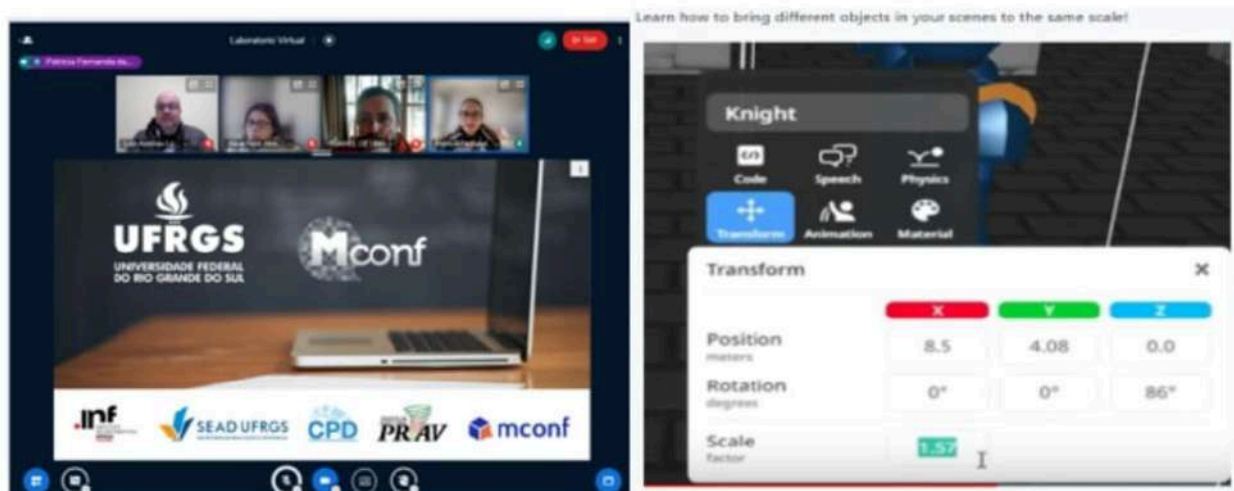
Laboratório Virtual

Sair

Patricia Fernanda da...

UFRGS
UNIVERSIDADE FEDERAL DO RIO GRANDE DO SUL

Mconf

.inf

SEAD UFRGS

CPD

PRAV

mconf

Learn how to bring different objects in your scenes to the same scale!

Knight

Code

Speech

Physics

Transform

Animation

Material

Transform

X

Y

Z

Position
meters

8.5

4.08

0.0

Rotation
degrees

0°

0°

86°

Scale
factor

1.57